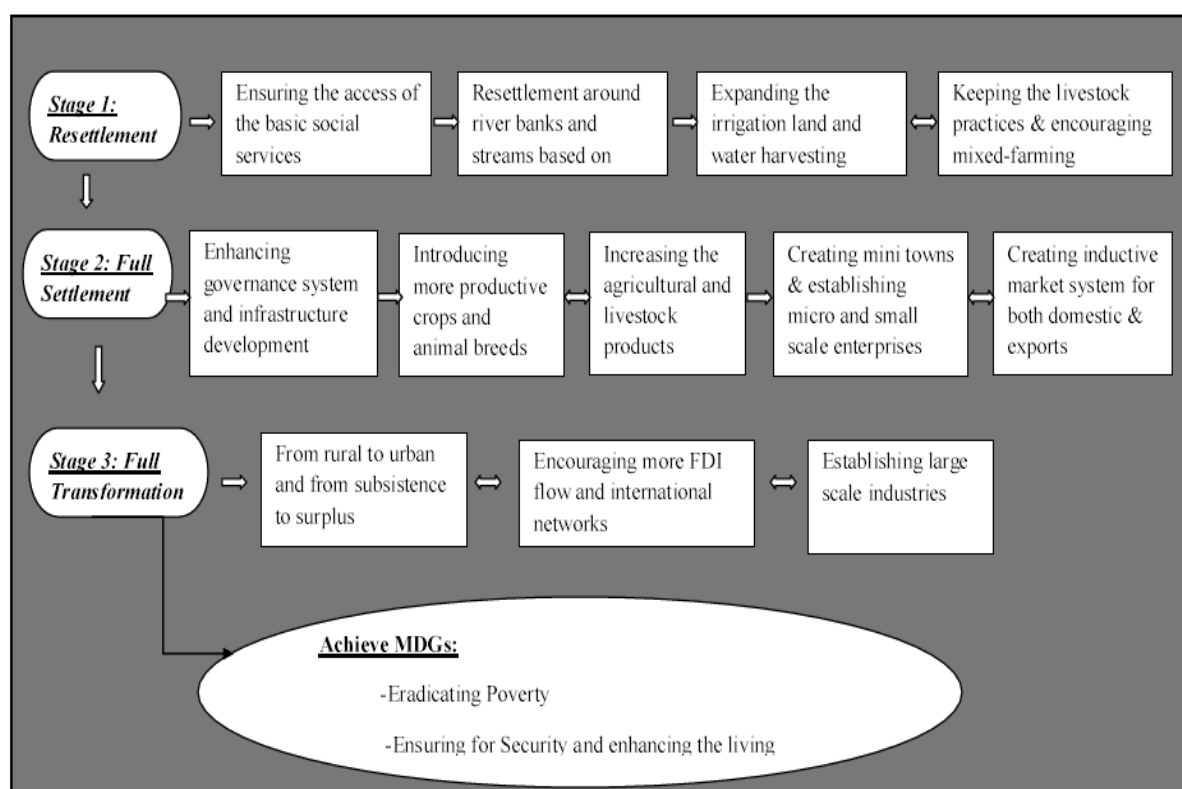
Stage 1: Resettlement

Ensuring the access of the basic social services

Resettlement around river banks and streams based on

Expanding the irrigation land and water harvesting

Keeping the livestock practices & encouraging mixed-farming

Stage 2: Full Settlement

Enhancing governance system and infrastructure development

Introducing more productive crops and animal breeds

Increasing the agricultural and livestock products

Creating mini towns & establishing micro and small scale enterprises

Creating inductive market system for both domestic & exports

Stage 3: Full Transformation

From rural to urban and from subsistence to surplus

Encouraging more FDI flow and international networks

Establishing large scale industries

Achieve MDGs:

-Eradicating Poverty

-Ensuring for Security and enhancing the living